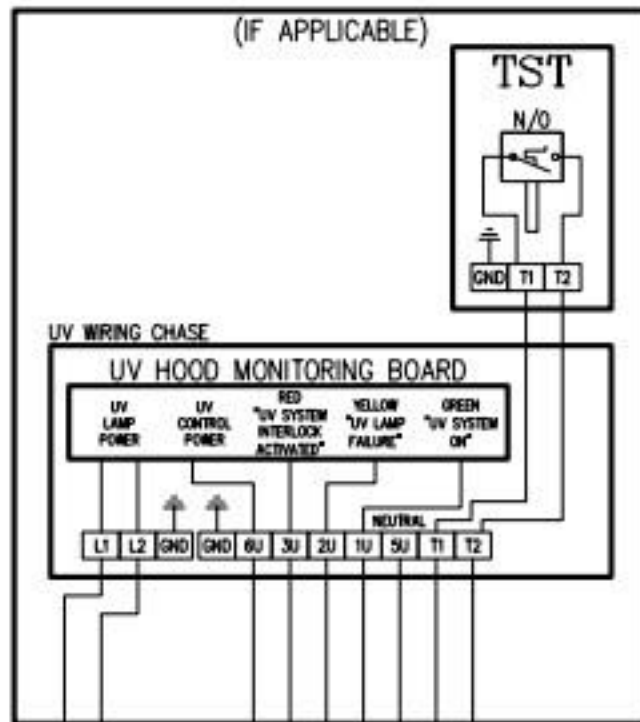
(IF APPLICABLE)

TST

N/O

GND T1 T2

UV WIRING CHASE

UV HOOD MONITORING BOARD

UV LAMP POWER

UV CONTROL POWER

RED "UV SYSTEM INTERLOCK ACTIVATED"

YELLOW "UV LAMP FAILURE"

GREEN "UV SYSTEM ON"

NEUTRAL

L1 L2 GND GND 6U 3U 2U 1U 5U T1 T2